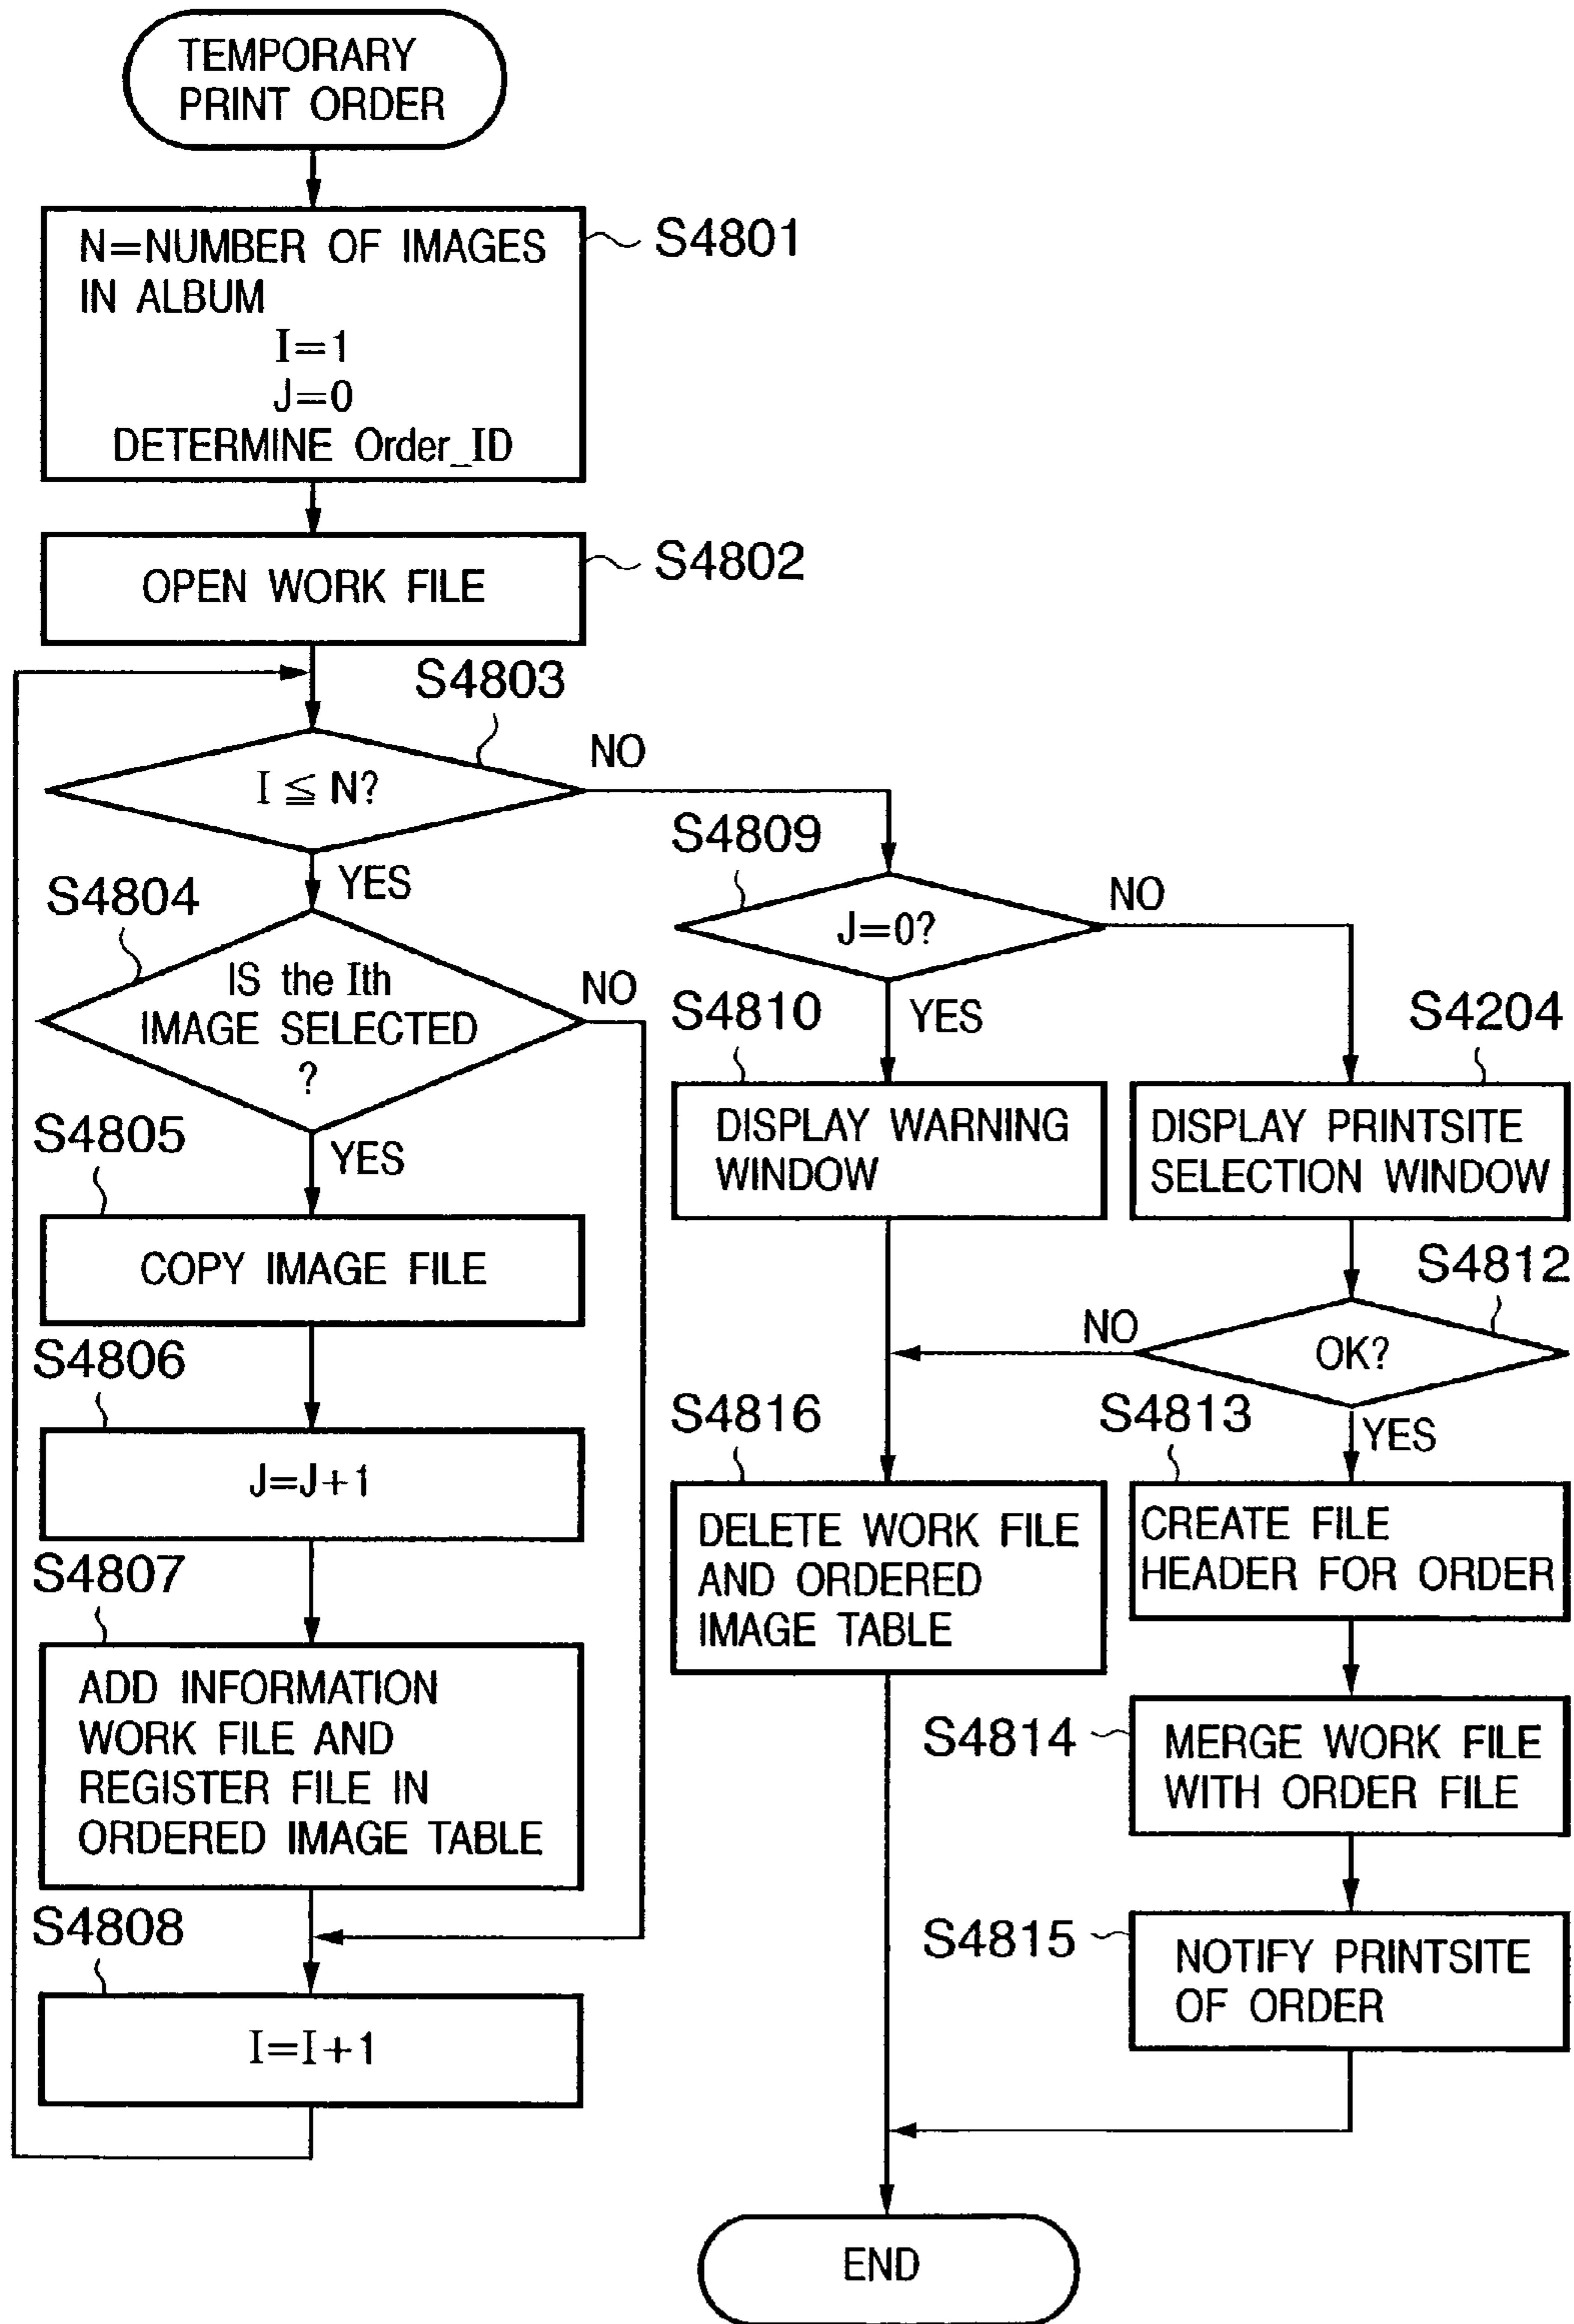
TEMPORARY PRINT ORDER

N=NUMBER OF IMAGES IN ALBUM
I=1
J=0
DETERMINE Order_ID

S4801

OPEN WORK FILE

S4802

S4803

$I \leqq N$?

NO

YES

S4804

IS the Ith IMAGE SELECTED ?

NO

YES

S4805

COPY IMAGE FILE

S4806

J=J+1

S4807

ADD INFORMATION WORK FILE AND REGISTER FILE IN ORDERED IMAGE TABLE

S4808

I=I+1

S4809

J=0?

NO

YES

S4810

DISPLAY WARNING WINDOW

S4204

DISPLAY PRINTSITE SELECTION WINDOW

S4812

NO

OK?

YES

S4816

DELETE WORK FILE AND ORDERED IMAGE TABLE

S4813

CREATE FILE HEADER FOR ORDER

S4814

MERGE WORK FILE WITH ORDER FILE

S4815

NOTIFY PRINTSITE OF ORDER

END